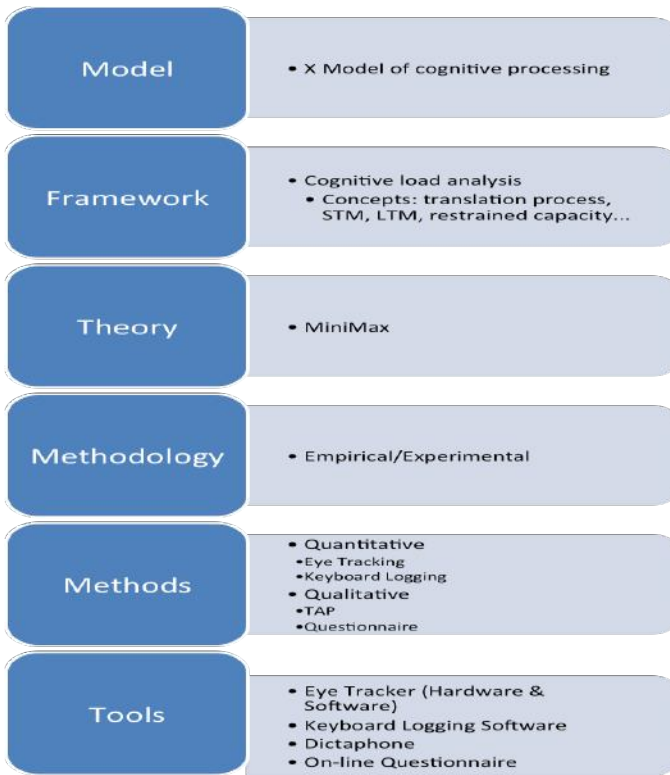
Model

• X Model of cognitive processing

Framework

• Cognitive load analysis
• Concepts: translation process, STM, LTM, restrained capacity...

Theory

• MiniMax

Methodology

• Empirical/Experimental

Methods

• Quantitative
•Eye Tracking
•Keyboard Logging
• Qualitative
•TAP
•Questionnaire

Tools

• Eye Tracker (Hardware & Software)
• Keyboard Logging Software
• Dictaphone
• On-line Questionnaire